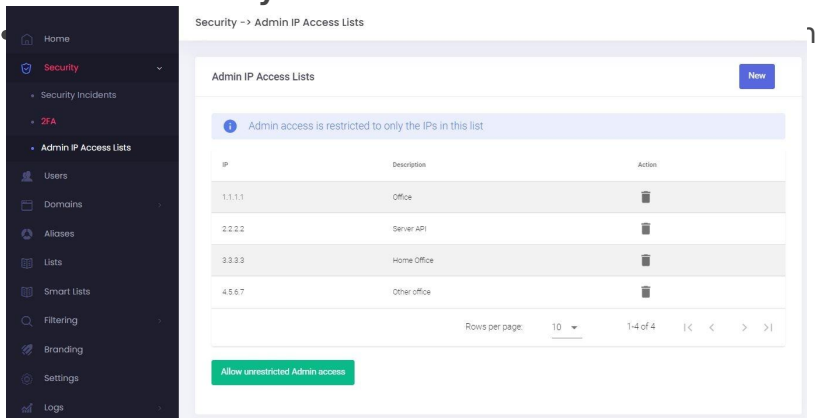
Home
Security
Security Incidents
2FA
Admin IP Access Lists
Users
Domains
Aliases
Lists
Smart Lists
Filtering
Branding
Settings
Logs

Security -> Admin IP Access Lists

Admin IP Access Lists

New

Admin access is restricted to only the IPs in this list

| IP | Description | Action |
|---|---|---|
| 1.1.1.1 | Office | |
| 2.2.2.2 | Server API | |
| 3.3.3.3 | Home Office | |
| 4.5.6.7 | Other office | |

Rows per page: 10 1-4 of 4

Allow unrestricted Admin access